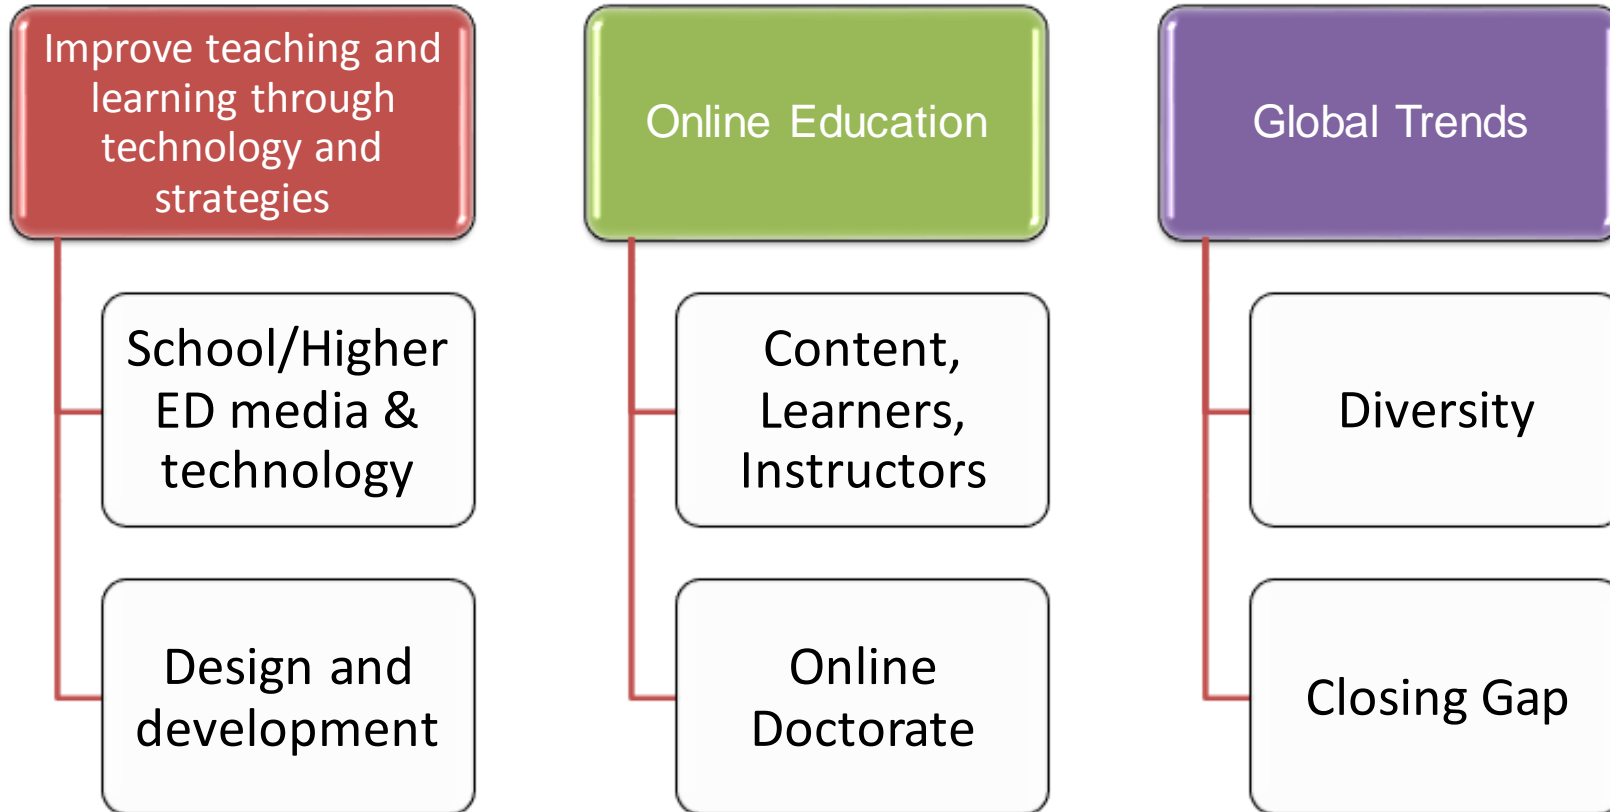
Improve teaching and learning through technology and strategies

School/Higher ED media & technology

Design and development

Online Education

Content, Learners, Instructors

Online Doctorate

Global Trends

Diversity

Closing Gap